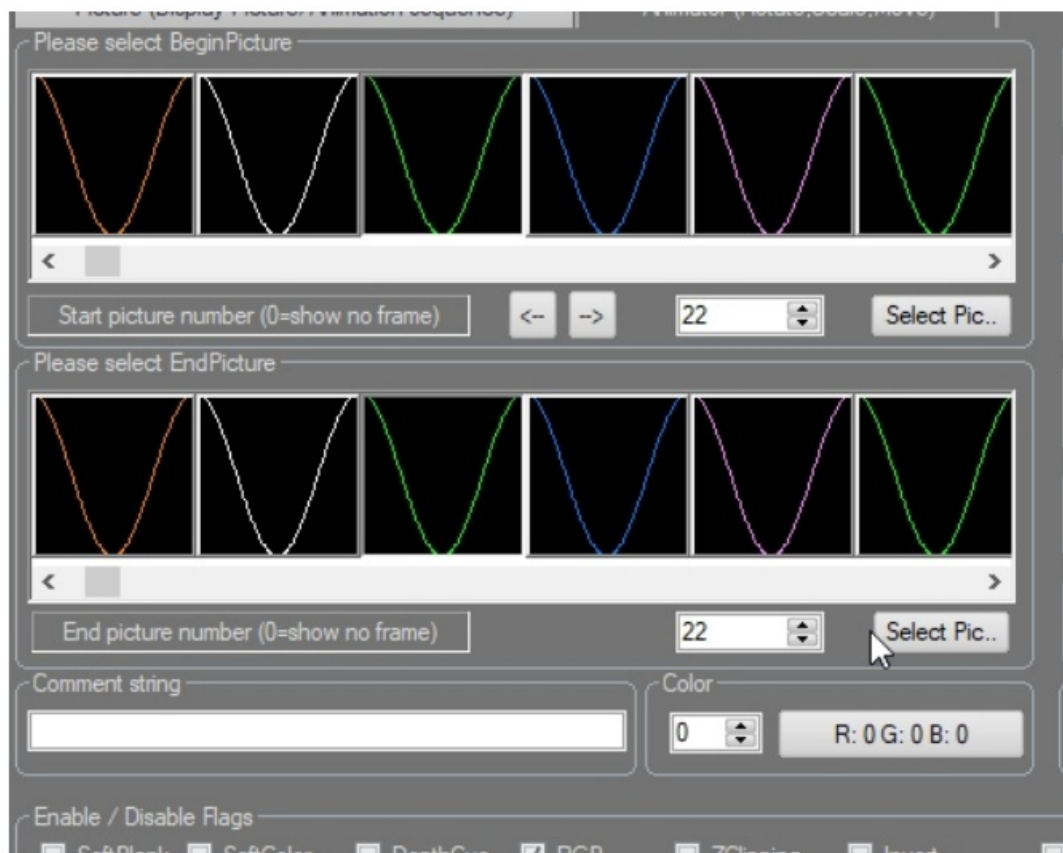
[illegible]
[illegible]

Please select BeginPicture

<
>

Start picture number (0=show no frame)
<--
-->
22
Select Pic..

Please select EndPicture

<
>

End picture number (0=show no frame)
22
Select Pic..

Comment string

Color
0
R: 0 G: 0 B: 0

Enable / Disable Flags
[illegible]